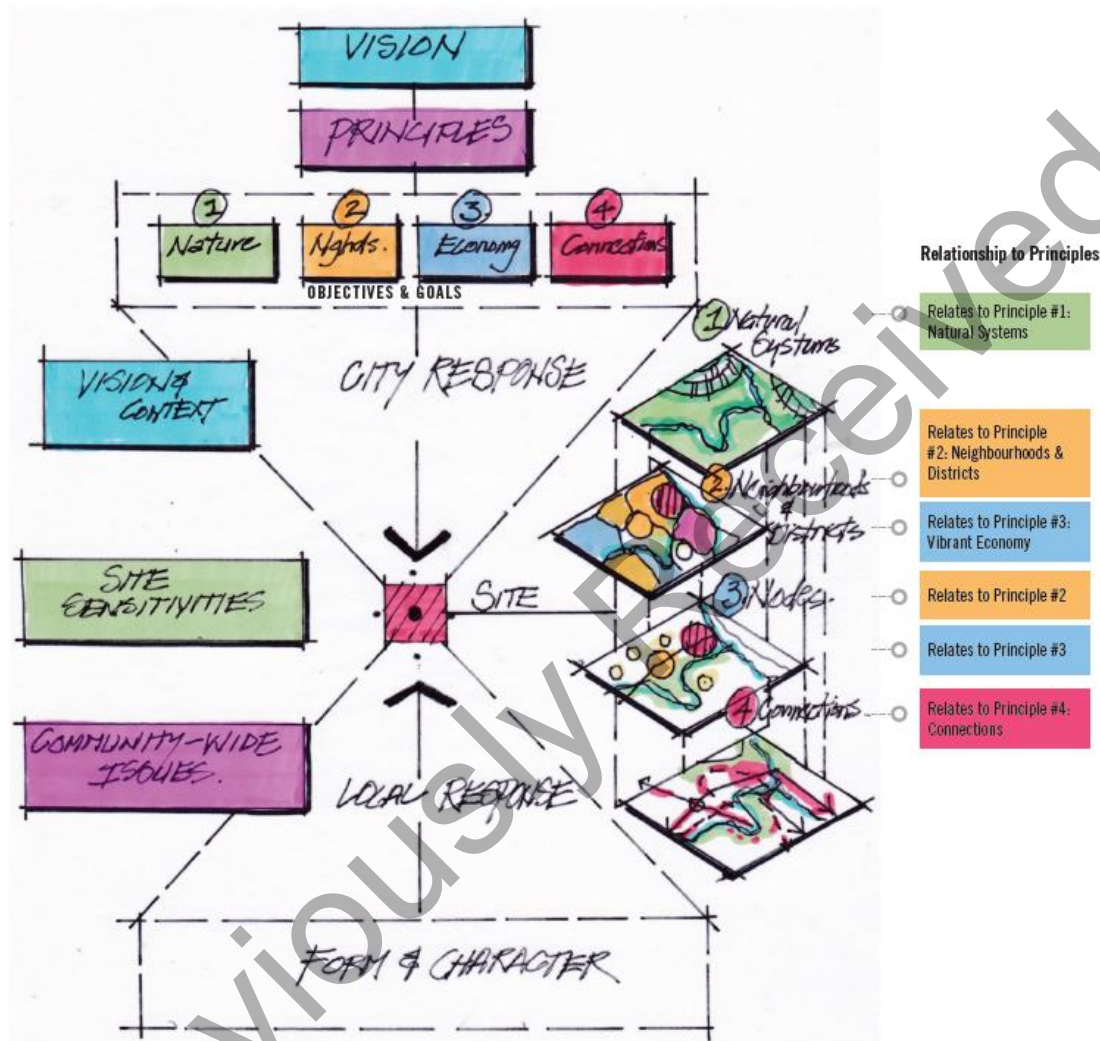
VISION

PRINCIPLES

1 Nature

2 Nghds.

3 Economy

4 Connections

OBJECTIVES & GOALS

VISION & CONTEXT

CITY RESPONSE

SITE SENSITIVITIES

SITE

COMMUNITY-WIDE ISSUES.

LOCAL RESPONSE

FORM & CHARACTER

1 Natural Systems

2 Neighbourhoods & Districts

3 Nodes

4 Connections

Relationship to Principles

Relates to Principle #1: Natural Systems

Relates to Principle #2: Neighbourhoods & Districts

Relates to Principle #3: Vibrant Economy

Relates to Principle #2

Relates to Principle #3

Relates to Principle #4: Connections

Previously Received